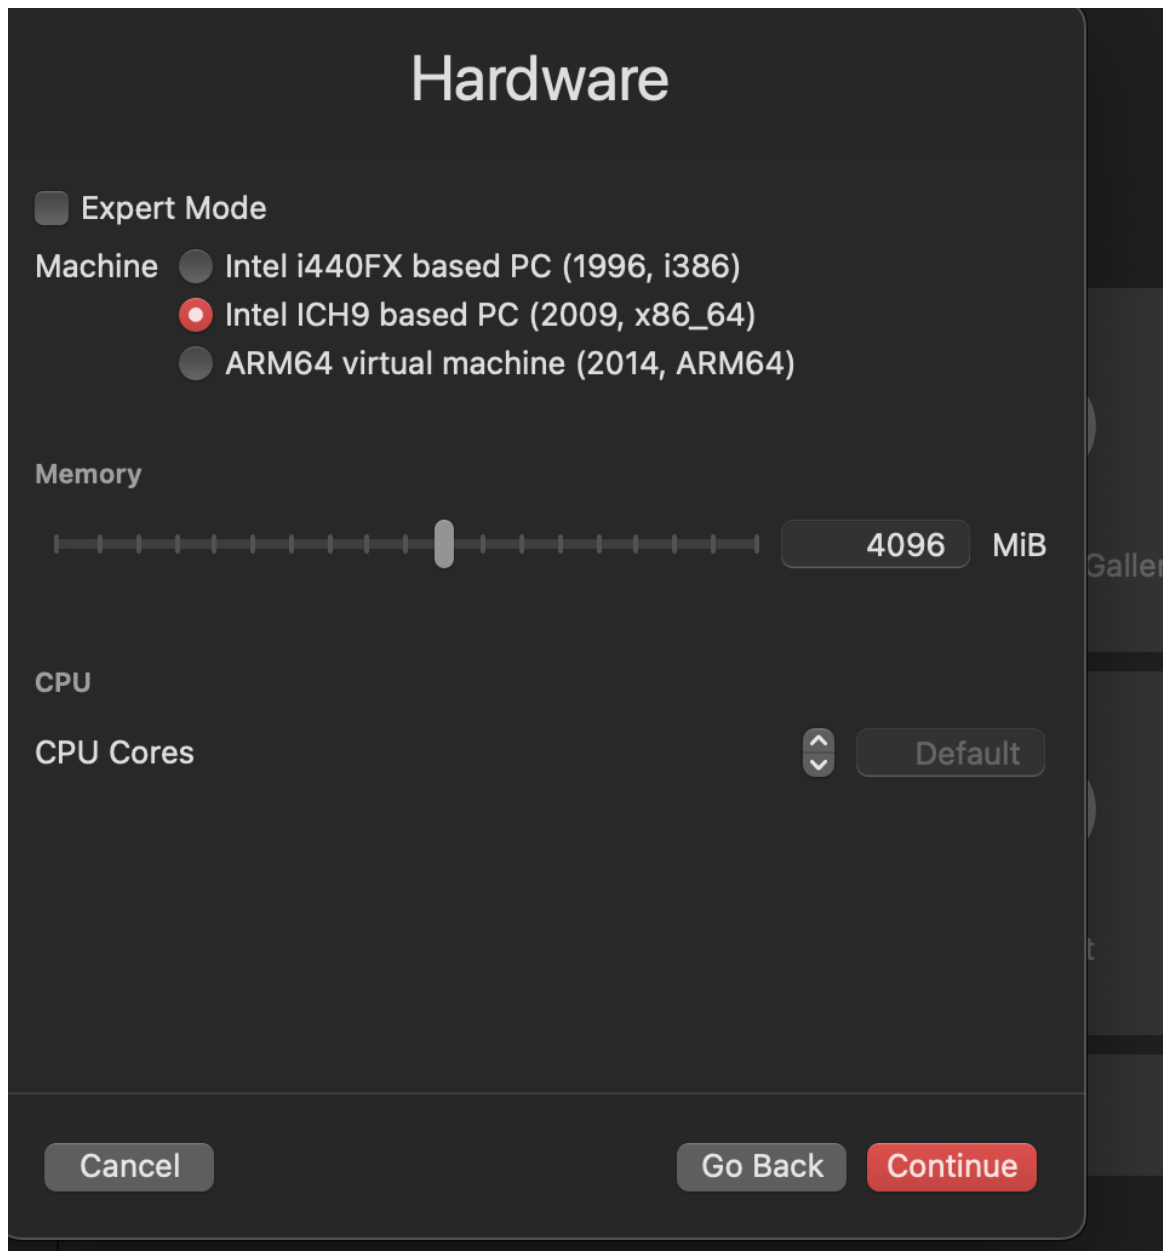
Hardware

Expert Mode

Machine Intel i440FX based PC (1996, i386)
Intel ICH9 based PC (2009, x86_64)
ARM64 virtual machine (2014, ARM64)

Memory

4096 MiB

Galle

CPU

CPU Cores Default

Cancel

Go Back Continue